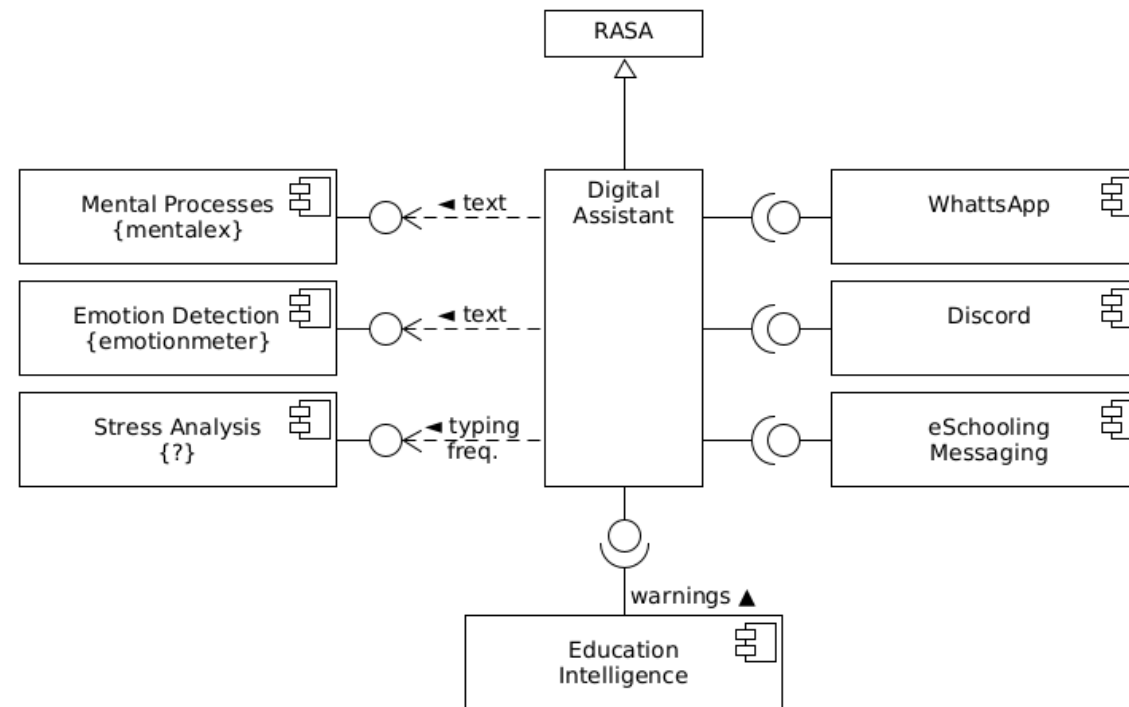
RASA

Mental Processes
{mentalex}

◄ text

Digital Assistant

WhattsApp

Emotion Detection
{emotionmeter}

◄ text

Discord

Stress Analysis
{?}

◄ typing freq.

eSchooling Messaging

warnings ▲

Education Intelligence